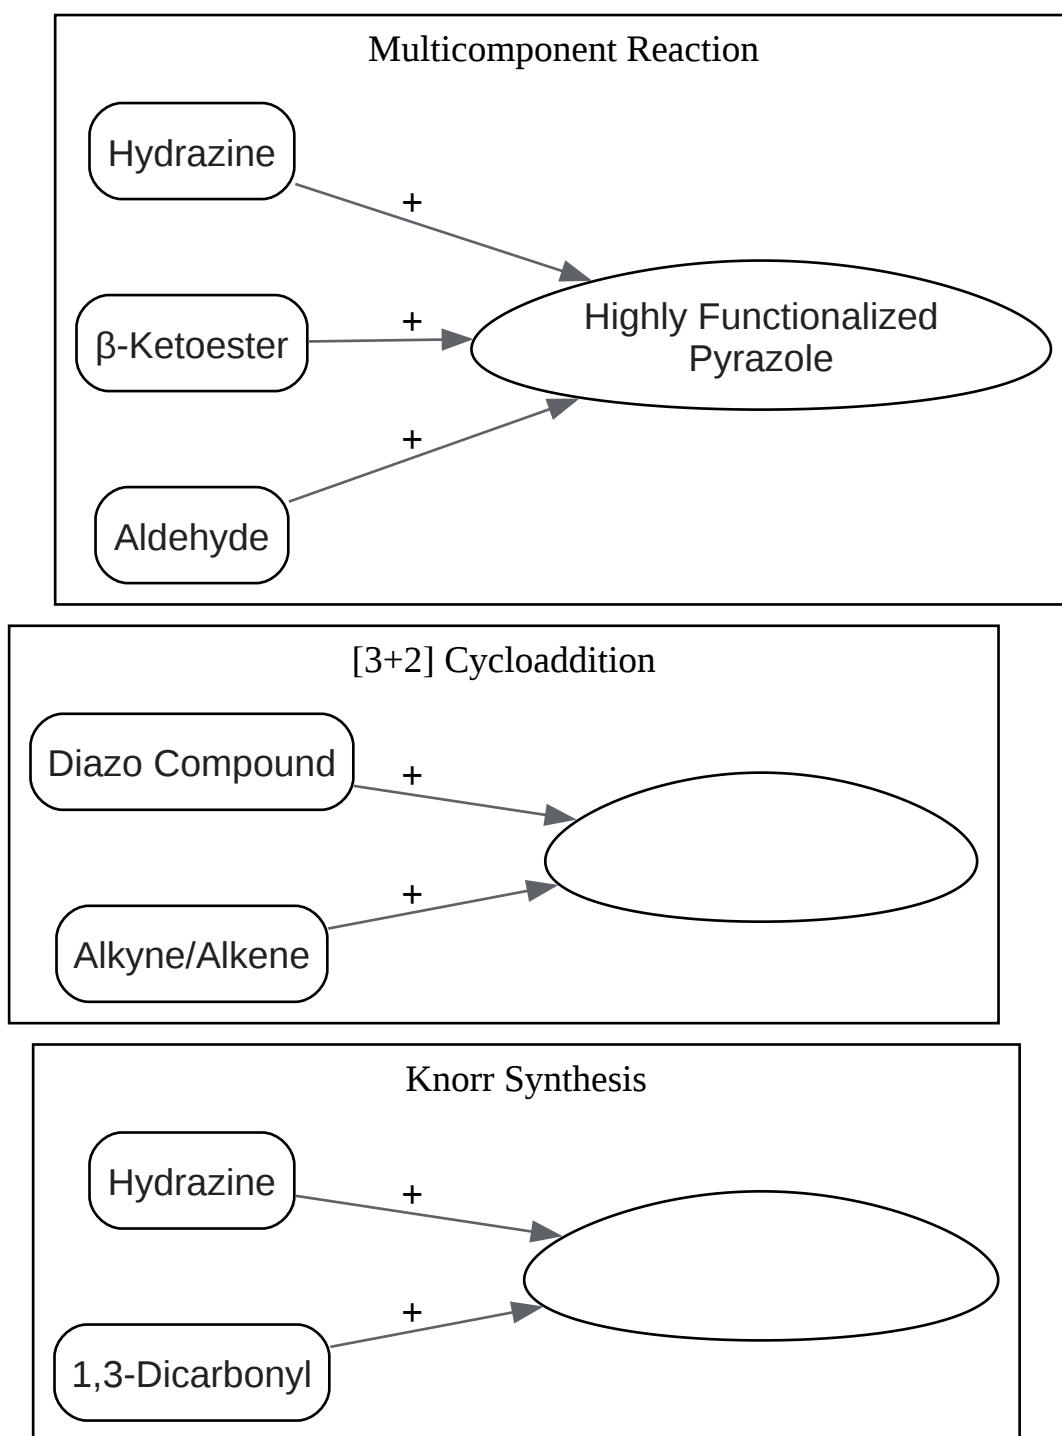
Multicomponent Reaction

Hydrazine

+

β-Ketoester

+

Highly Functionalized Pyrazole

+

Aldehyde

[3+2] Cycloaddition

Diazo Compound

+

+

Alkyne/Alkene

Knorr Synthesis

Hydrazine

+

+

1,3-Dicarbonyl